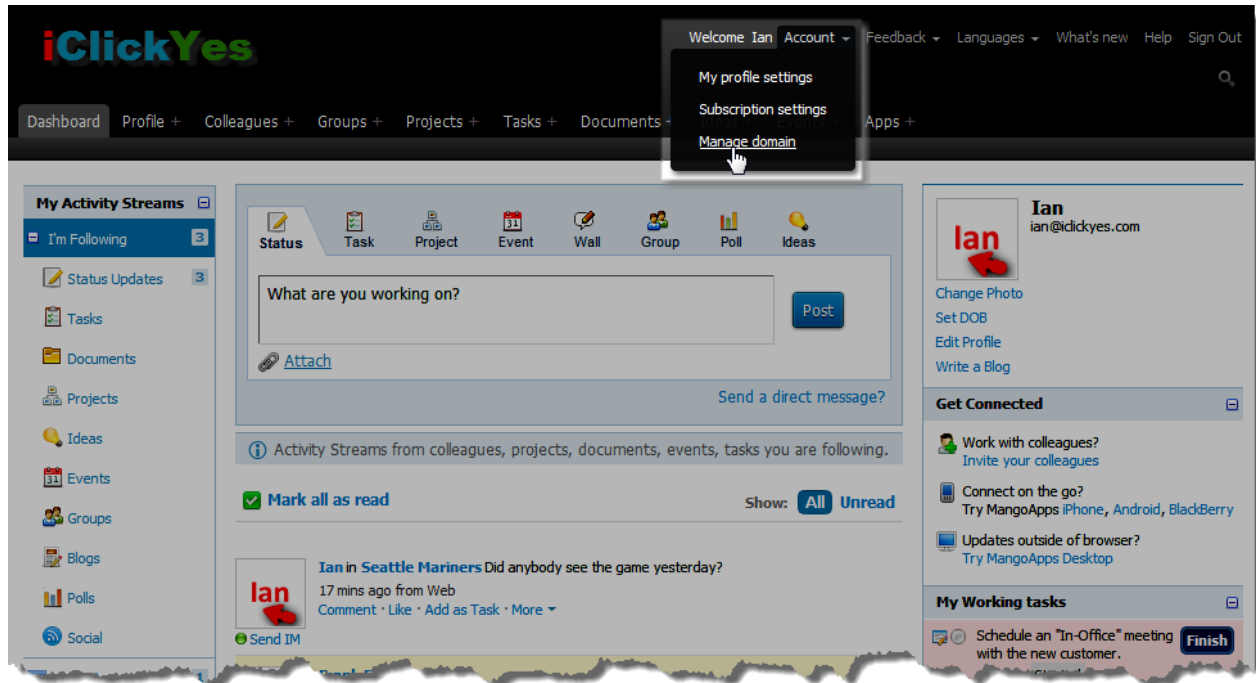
iClickYes

Welcome Ian Account Feedback Languages What's new Help Sign Out

My profile settings
Subscription settings
Manage domain

Dashboard Profile + Colleagues + Groups + Projects + Tasks + Documents + Apps +

My Activity Streams
I'm Following 3
Status Updates 3
Tasks
Documents
Projects
Ideas
Events
Groups
Blogs
Polls
Social

Status Task Project Event Wall Group Poll Ideas

What are you working on?

Post

Attach

Send a direct message?

Activity Streams from colleagues, projects, documents, events, tasks you are following.

Mark all as read

Show: All Unread

Ian

Ian in Seattle Mariners Did anybody see the game yesterday?
17 mins ago from Web
Comment · Like · Add as Task · More

Send IM

Ian
ian@iclickyes.com

Ian

Change Photo
Set DOB
Edit Profile
Write a Blog

Get Connected

Work with colleagues?
Invite your colleagues

Connect on the go?
Try MangoApps iPhone, Android, BlackBerry

Updates outside of browser?
Try MangoApps Desktop

My Working tasks

Schedule an "In-Office" meeting with the new customer.

Finish